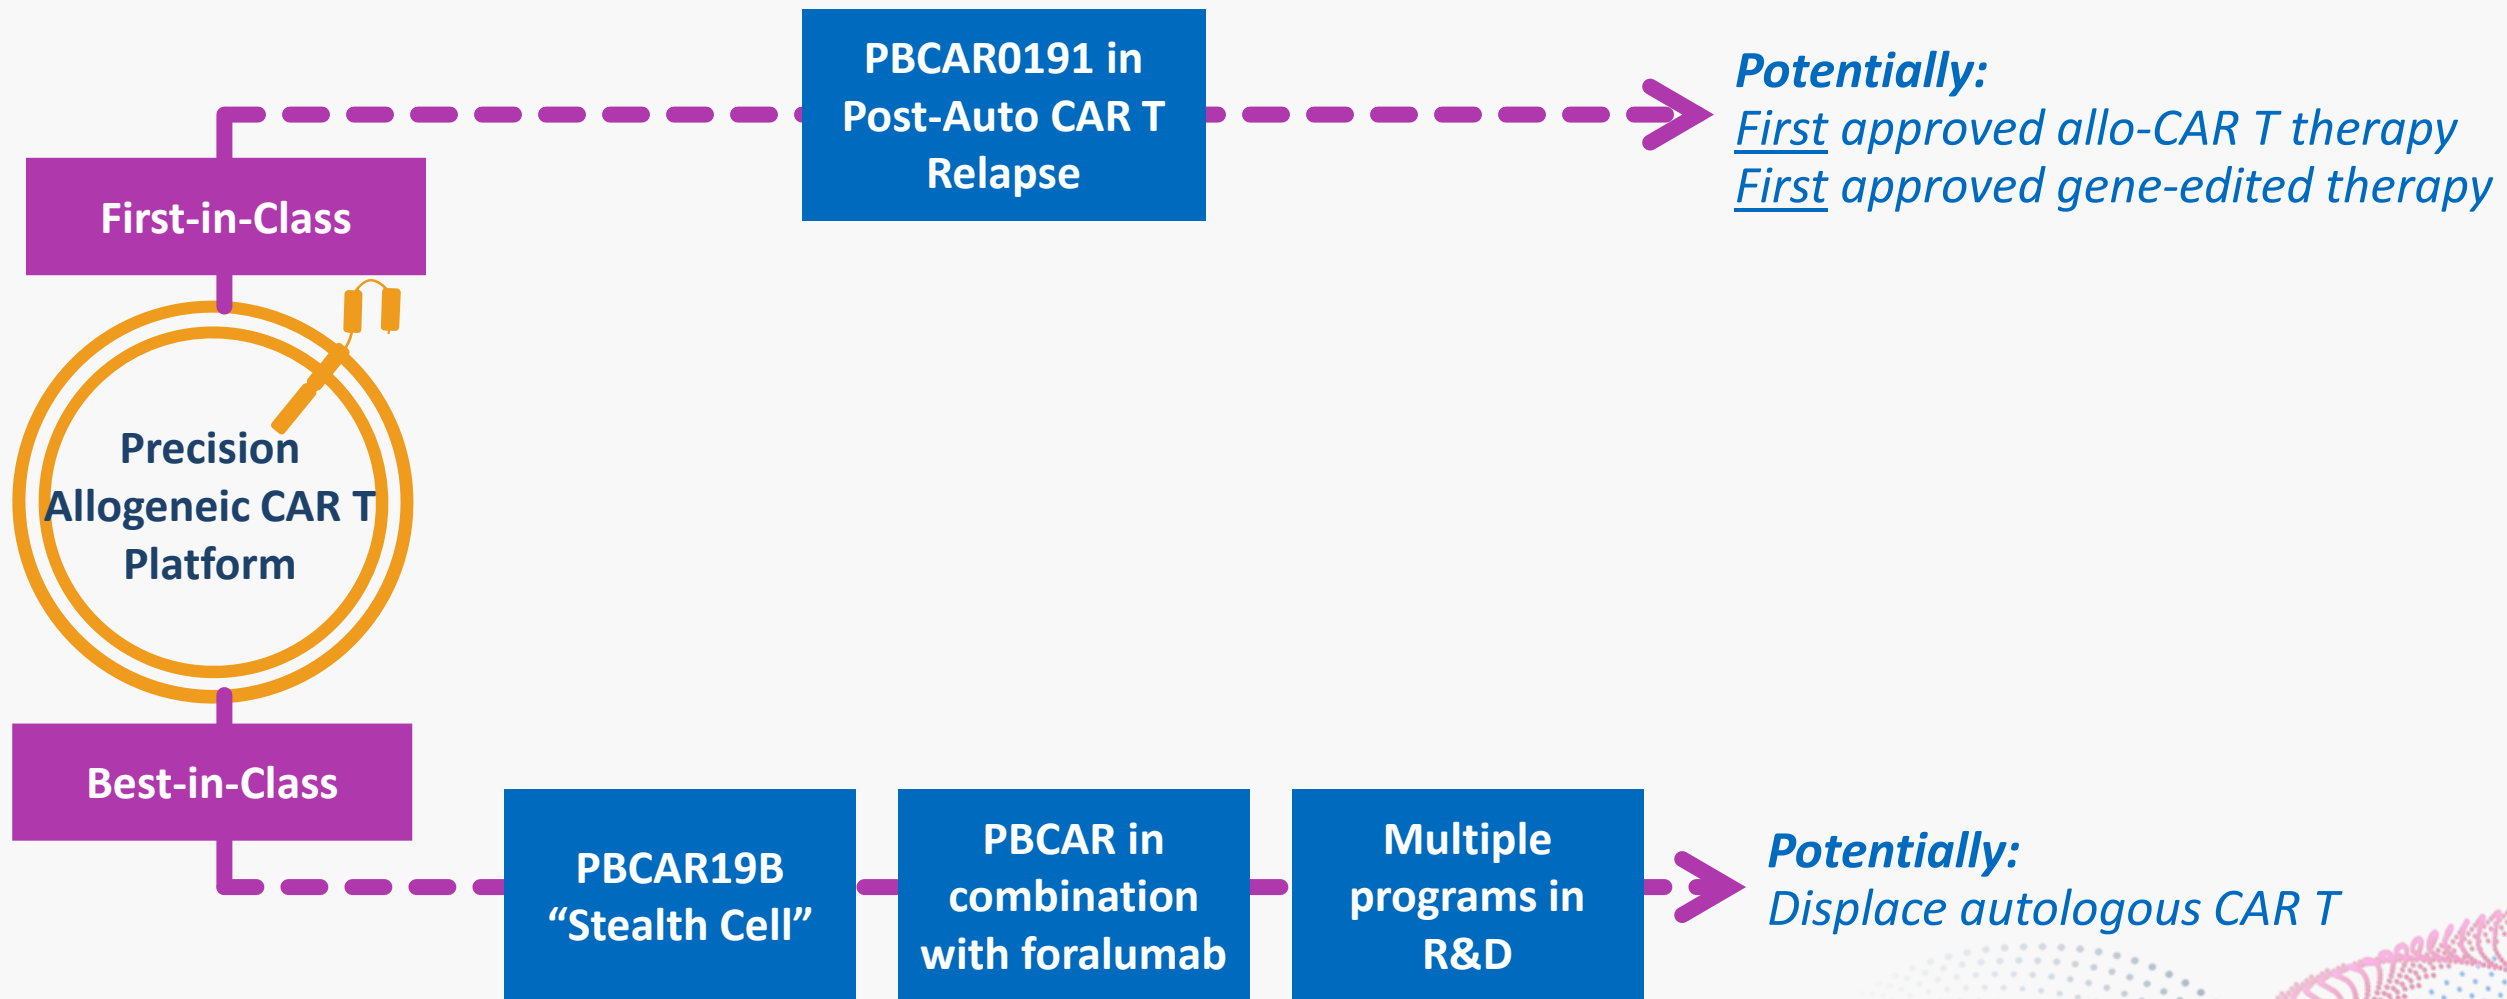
First-in-Class

PBCAR0191 in Post-Auto CAR T Relapse

Potentially:
First approved allo-CAR T therapy
First approved gene-edited therapy

Precision Allogeneic CAR T Platform

Best-in-Class

PBCAR19B "Stealth Cell"

PBCAR in combination with foralumab

Multiple programs in R&D

Potentially:
Displace autologous CAR T